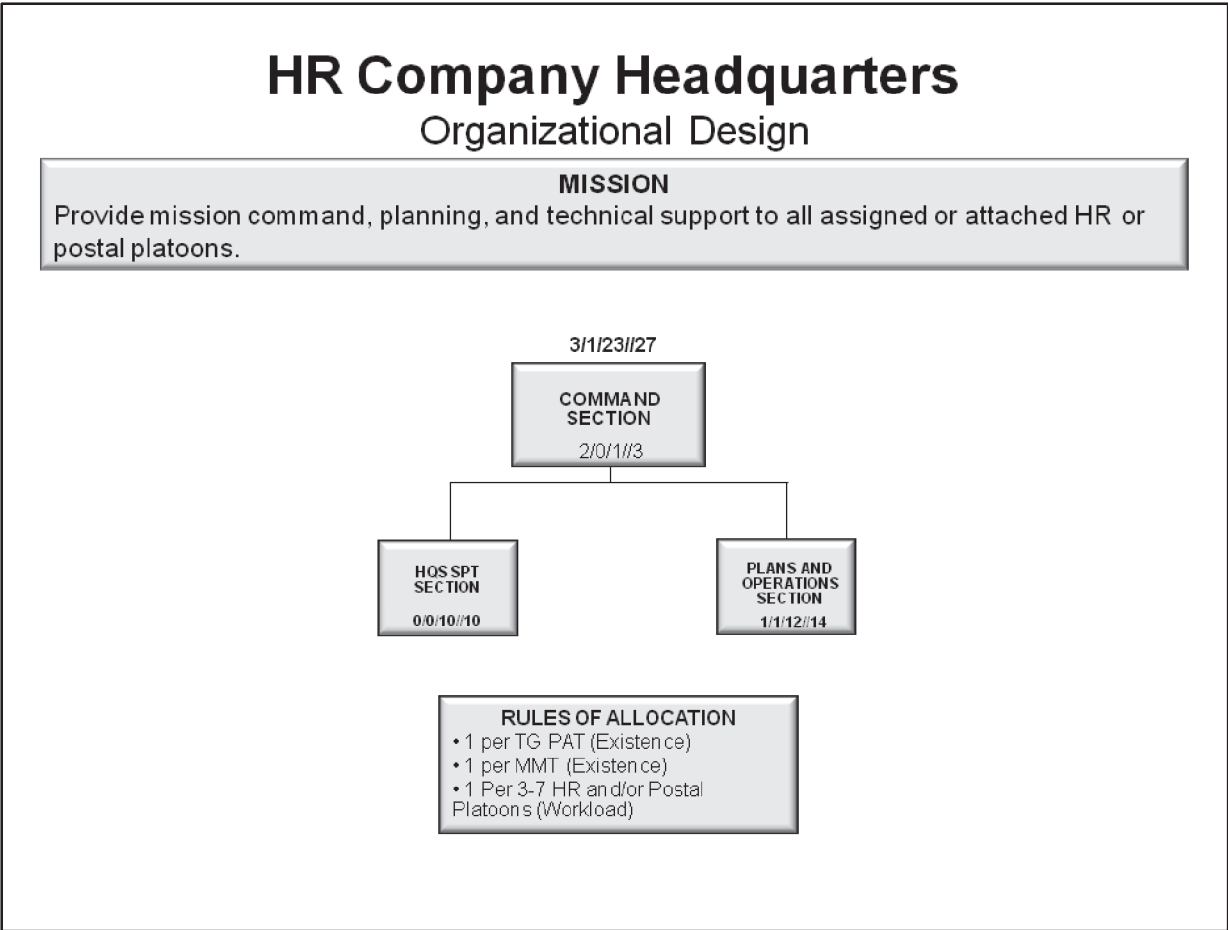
HR Company Headquarters
Organizational Design

MISSION
Provide mission command, planning, and technical support to all assigned or attached HR or postal platoons.

3/1/23//27

COMMAND SECTION
2/0/1//3

HQS SPT SECTION
0/0/10//10

PLANS AND OPERATIONS SECTION
1/1/12//14

RULES OF ALLOCATION
• 1 per TG PAT (Existence)
• 1 per MMT (Existence)
• 1 Per 3-7 HR and/or Postal Platoons (Workload)